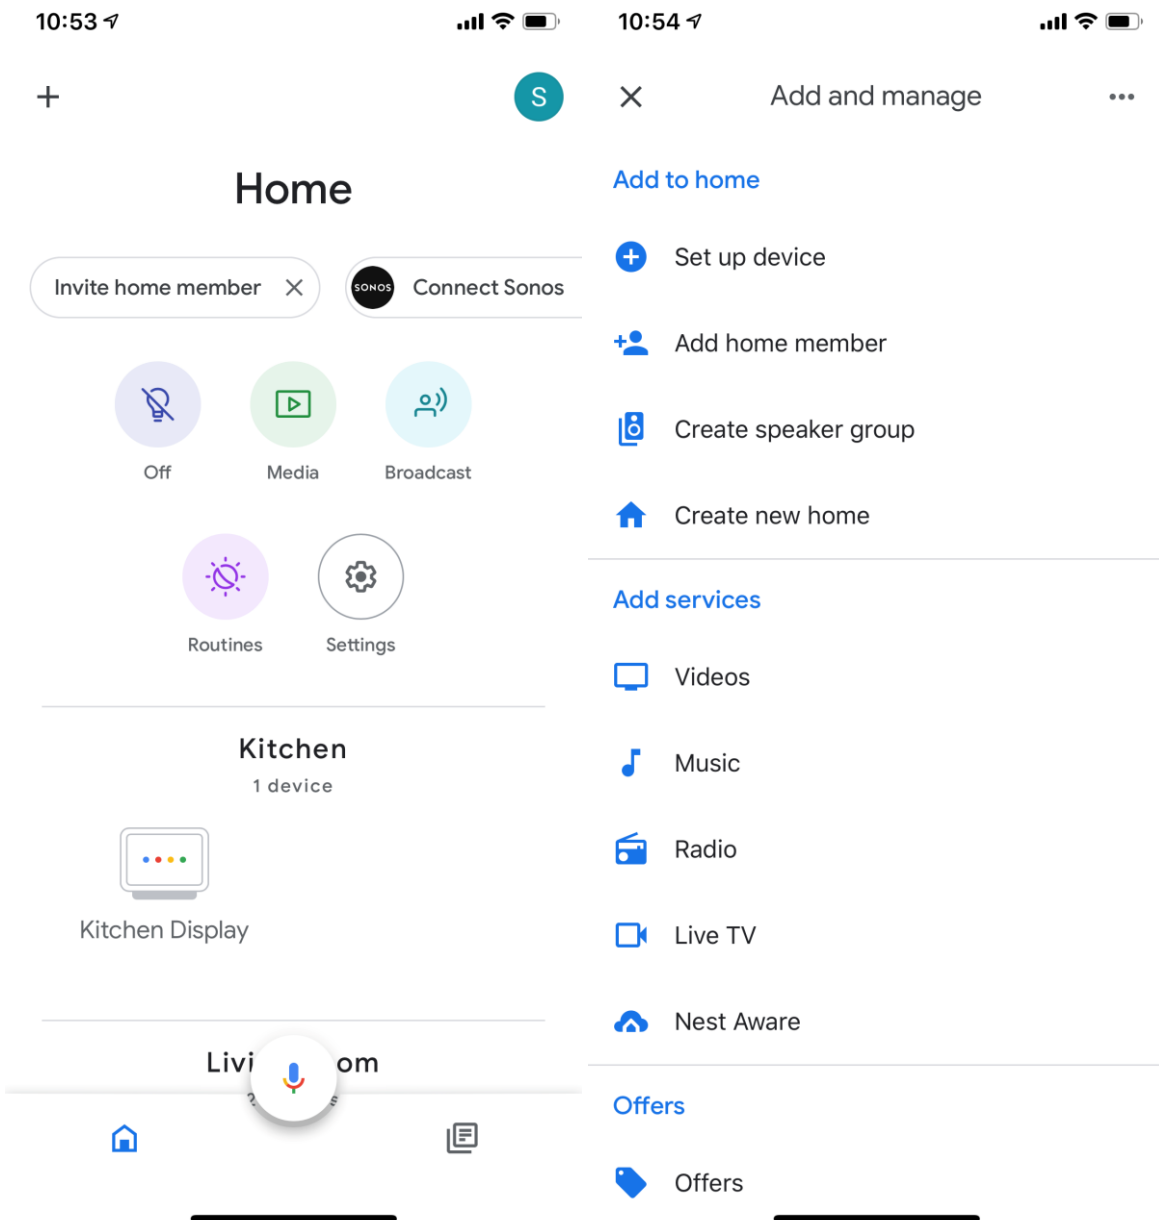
10:53

+

S

Home

Invite home member ×

SONOS Connect Sonos

Off

Media

Broadcast

Routines

Settings

Kitchen

1 device

Kitchen Display

Livi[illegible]om

10:54

×

Add and manage

Add to home

Set up device

Add home member

Create speaker group

Create new home

Add services

Videos

Music

Radio

Live TV

Nest Aware

Offers

Offers